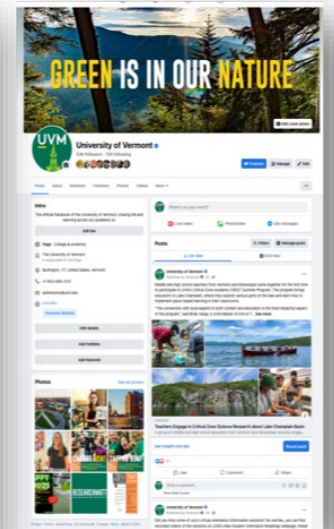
GREEN IS IN OUR NATURE

Edit cover photo

UVM

University of Vermont

Promote

Manage

Edit

Intro

Edit bio

Page · College & university

Edit details

Add hobbies

Add featured

Photos

See all photos

What's on your mind?

Live video

Photo/video

Get messages

Posts

Filters

Manage posts

List view

Grid view

University of Vermont

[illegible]

Teachers Engage in Critical Zone Science Research about Lake Champlain Basin

See insights and ads

Boost post

Like

Comment

Share

University of Vermont